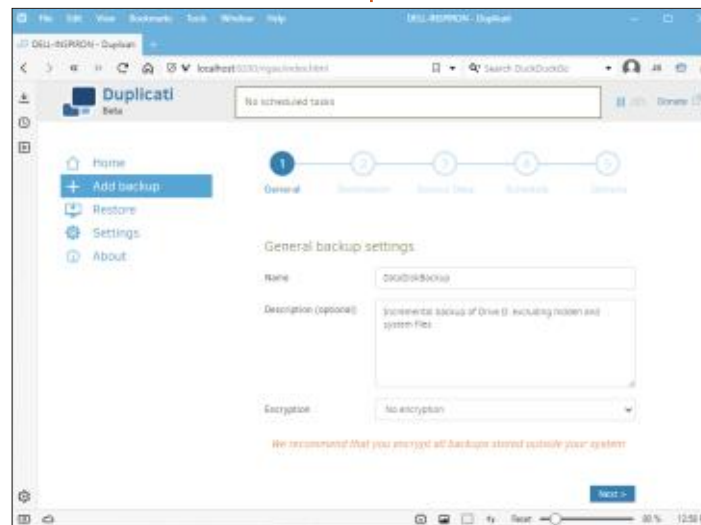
File Edit View Bookmarks Tools Window Help

DELL-INSPIRON - Duplicati

DELL-INSPIRON - Duplicati

localhost:8200/ngax/index.html

Search DuckDuckGo

Duplicati
Beta

No scheduled tasks

Donate

Home
Add backup
Restore
Settings
About

1 2 3 4 5
General Destination Source Data Schedule Options

General backup settings

Name
DiskDBackup

Description (optional)
Incremental backup of Drive D: excluding hidden and system files

Encryption
No encryption

We recommend that you encrypt all backups stored outside your system

Next >

Reset 80 % 12:50